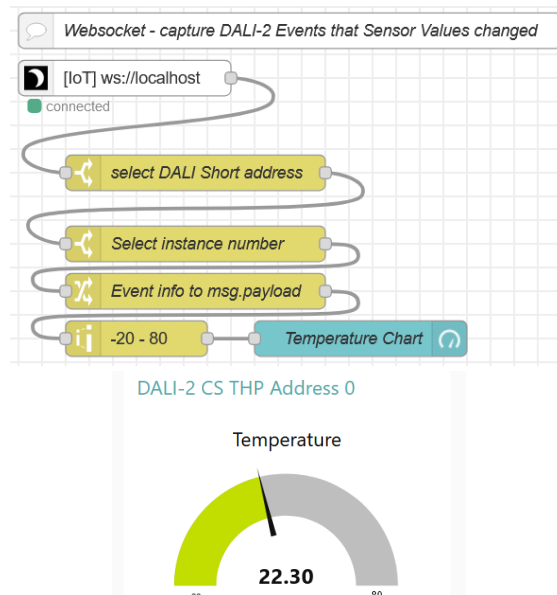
Websocket - capture DALI-2 Events that Sensor Values changed

[IoT] ws://localhost

connected

select DALI Short address

Select instance number

Event info to msg.payload

-20 - 80

Temperature Chart

DALI-2 CS THP Address 0

Temperature

22.30

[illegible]

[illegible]